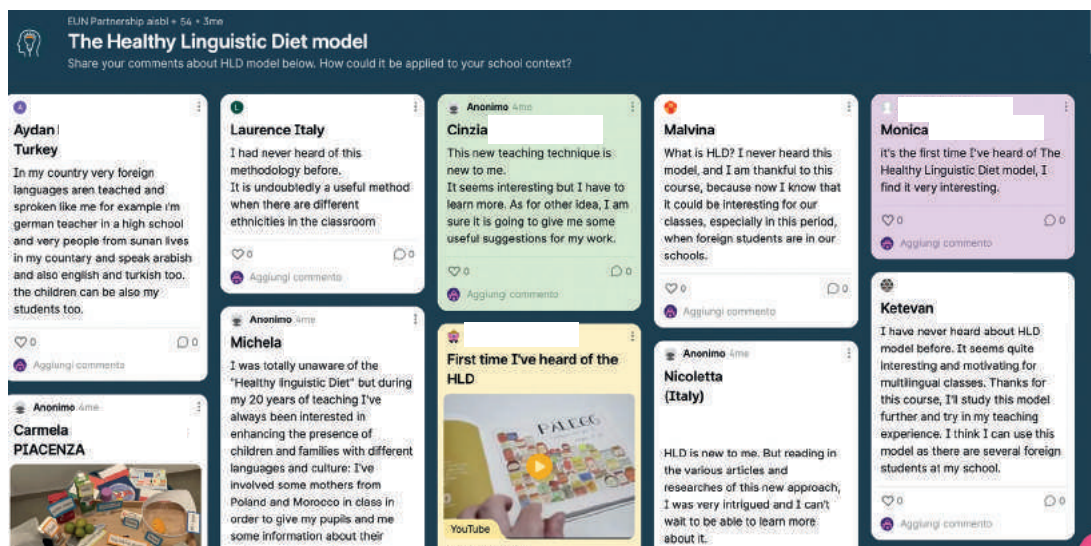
EUN Partnership aisbl • 54 • 3mo

The Healthy Linguistic Diet model

Share your comments about HLD model below. How could it be applied to your school context?

Aydan
Turkey

In my country very foreign languages aren teached and sproken like me for example i'm german teacher in a high school and very people from sunan lives in my countary and speak arabish and also english and turkish too. the children can be also my students too.

♡0 ○0

Aggiungi commento

Anonimo 4mo

Carmela
PIACENZA

Laurence Italy

I had never heard of this methodology before.
It is undoubtedly a useful method when there are different ethnicities in the classroom

♡0 ○0

Aggiungi commento

Anonimo 4mo

Michela

I was totally unaware of the "Healthy linguistic Diet" but during my 20 years of teaching I've always been interested in enhancing the presence of children and families with different languages and culture: I've involved some mothers from Poland and Morocco in class in order to give my pupils and me some information about their

Anonimo 4mo

Cinzia

This new teaching technique is new to me.
It seems interesting but I have to learn more. As for other idea, I am sure it is going to give me some useful suggestions for my work.

♡0 ○0

Aggiungi commento

First time I've heard of the HLD

YouTube

Malvina

What is HLD? I never heard this model, and I am thankful to this course, because now I know that it could be interesting for our classes, especially in this period, when foreign students are in our schools.

♡0 ○0

Aggiungi commento

Anonimo 4mo

Nicoletta
(Italy)

HLD is new to me. But reading in the various articles and researches of this new approach, I was very intrigued and I can't wait to be able to learn more about it.

Monica

it's the first time I've heard of The Healthy Linguistic Diet model, I find it very interesting.

♡0 ○0

Aggiungi commento

Ketevan

I have never heard about HLD model before. It seems quite interesting and motivating for multilingual classes. Thanks for this course, I'll study this model further and try in my teaching experience. I think I can use this model as there are several foreign students at my school.

♡0 ○0

Aggiungi commento